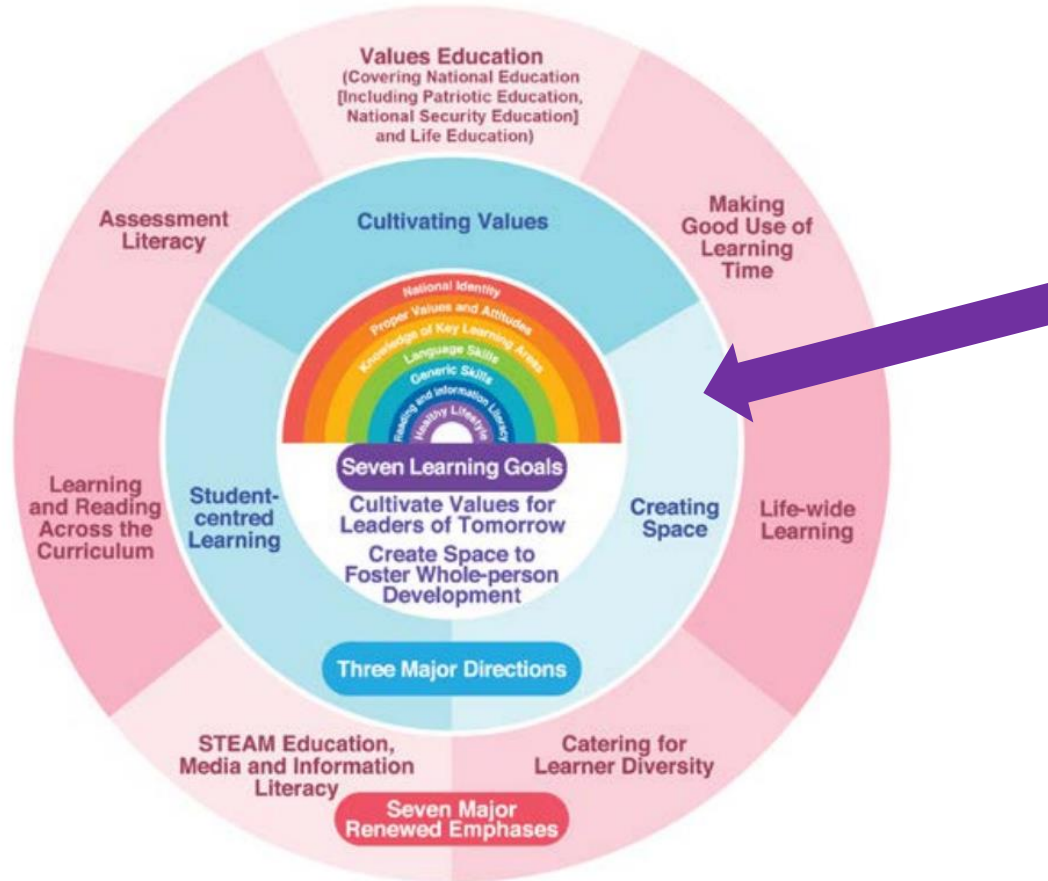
Values Education
(Covering National Education [Including Patriotic Education, National Security Education] and Life Education)

Making Good Use of Learning Time

Life-wide Learning

Catering for Learner Diversity

STEAM Education, Media and Information Literacy

Learning and Reading Across the Curriculum

Assessment Literacy

Cultivating Values

Creating Space

Student-centred Learning

National Identity
Proper Values and Attitudes
Knowledge of Key Learning Areas
Language Skills
Generic Skills
Reading and Information Literacy
Healthy Lifestyle

Seven Learning Goals

Cultivate Values for Leaders of Tomorrow

Create Space to Foster Whole-person Development

Three Major Directions

Seven Major Renewed Emphases